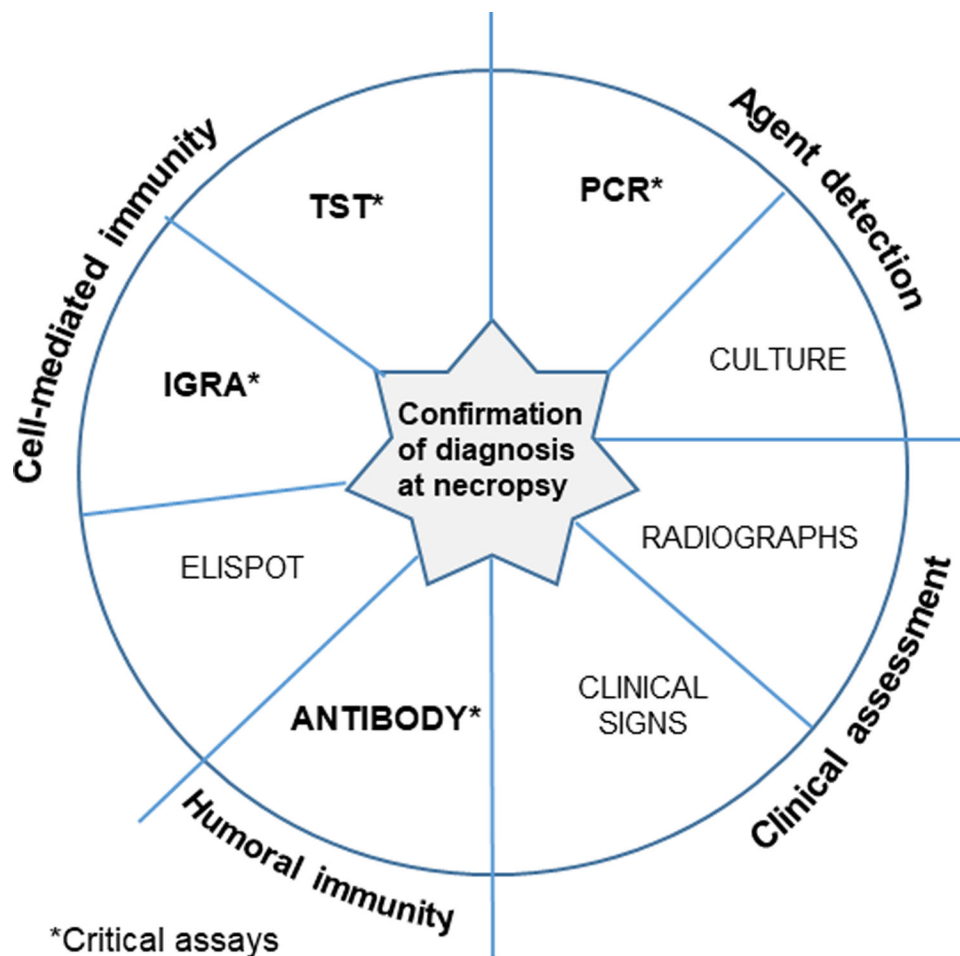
Cell-mediated immunity

Agent detection

TST*

PCR*

IGRA*

CULTURE

Confirmation of diagnosis at necropsy

RADIOGRAPHS

ELISPOT

CLINICAL SIGNS

ANTIBODY*

Clinical assessment

Humoral immunity

*Critical assays